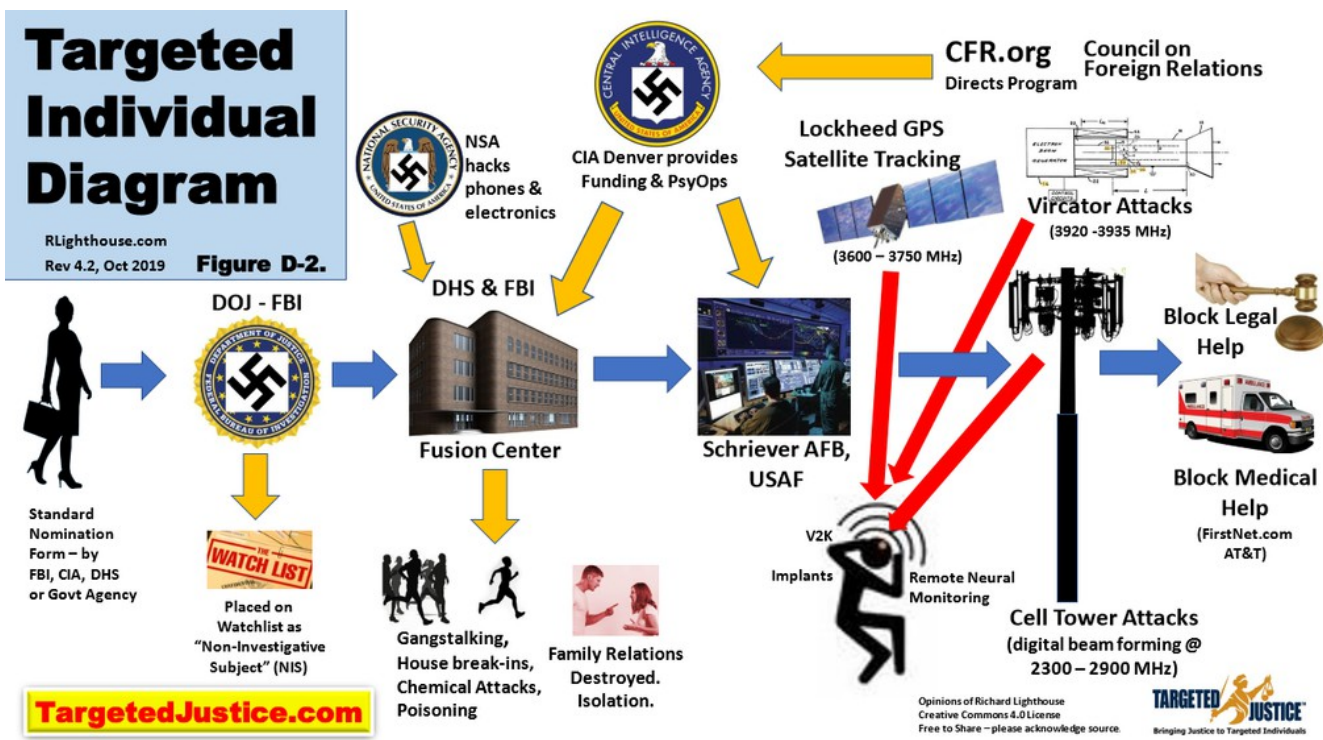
Targeted Individual Diagram

RLighthouse.com
Rev 4.2, Oct 2019

Figure D-2.

NSA hacks phones & electronics

CIA Denver provides Funding & PsyOps

CFR.org
Directs Program

Council on Foreign Relations

Lockheed GPS Satellite Tracking

(3600 – 3750 MHz)

Vircator Attacks
(3920 -3935 MHz)

DOJ - FBI

DHS & FBI

Fusion Center

Schriever AFB, USAF

Block Legal Help

Block Medical Help
(FirstNet.com AT&T)

Standard Nomination Form – by FBI, CIA, DHS or Govt Agency

THE WATCH LIST

Placed on Watchlist as "Non-Investigative Subject" (NIS)

Gangstalking, House break-ins, Chemical Attacks, Poisoning

Family Relations Destroyed. Isolation.

V2K

Implants

Remote Neural Monitoring

Cell Tower Attacks
(digital beam forming @ 2300 – 2900 MHz)

TargetedJustice.com

Opinions of Richard Lighthouse
Creative Commons 4.0 License
Free to Share – please acknowledge source.

TARGETED JUSTICE
Bringing Justice to Targeted Individuals